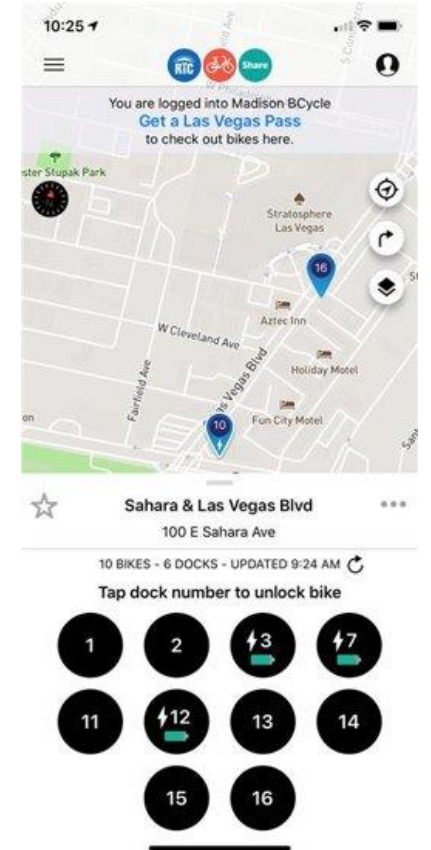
10:25

RTC Share

You are logged into Madison BCycle
Get a Las Vegas Pass
to check out bikes here.

ster Stupak Park
Stratosphere Las Vegas
16
Aztec Inn
W Cleveland Ave
Las Vegas Blvd
Holiday Motel
Fairfield Ave
Fun City Motel
10

Sahara & Las Vegas Blvd
100 E Sahara Ave

10 BIKES - 6 DOCKS - UPDATED 9:24 AM
Tap dock number to unlock bike

1
2
3
7
11
12
13
14
15
16